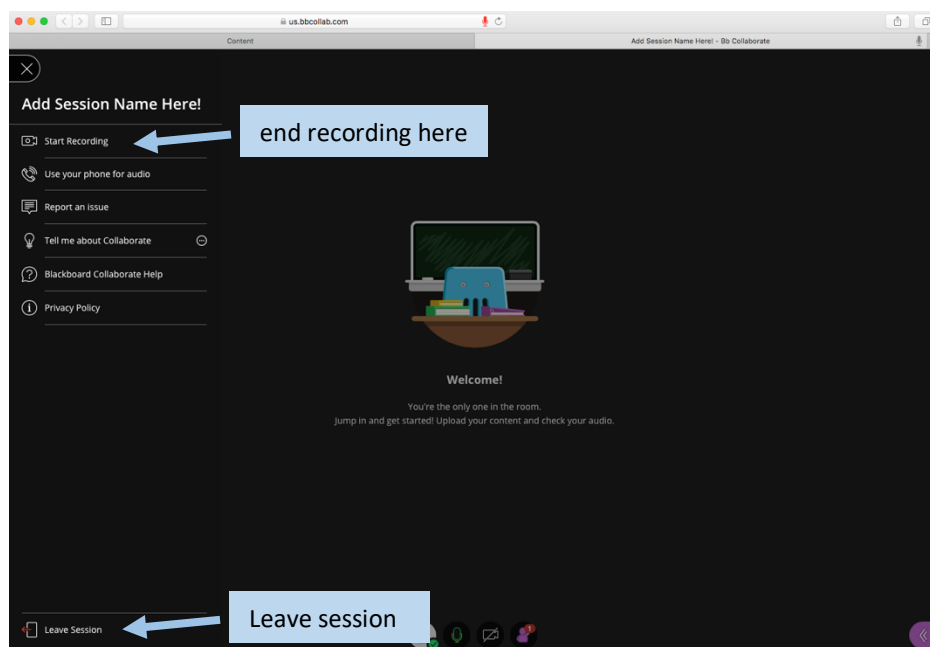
us.bbcollab.com

Content

Add Session Name Here! - Bb Collaborate

Add Session Name Here!

Start Recording

end recording here

Use your phone for audio

Report an issue

Tell me about Collaborate

Blackboard Collaborate Help

Privacy Policy

Welcome!

You're the only one in the room.
Jump in and get started! Upload your content and check your audio.

Leave Session

Leave session

1